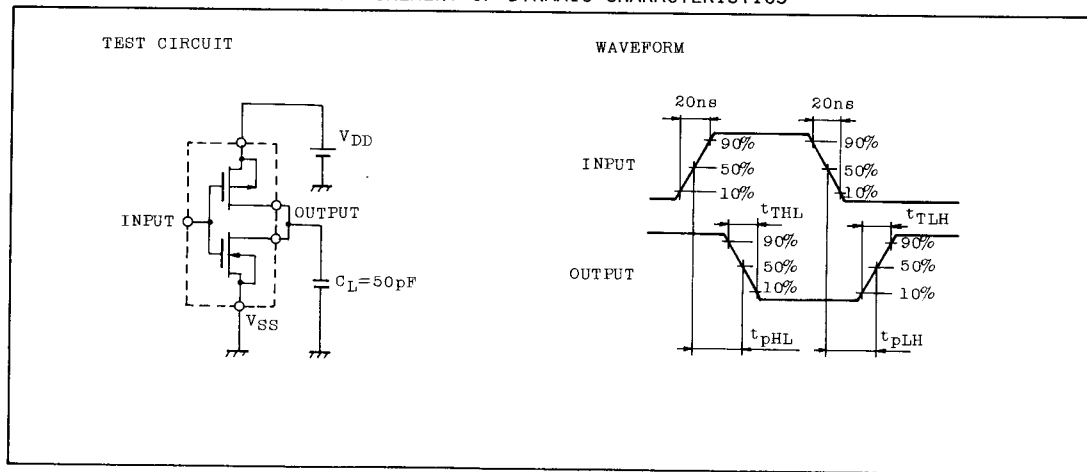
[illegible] OF DYNAMIC CHARACTERISTICS

TEST CIRCUIT

$V_{DD}$

INPUT

OUTPUT

$C_L=50pF$

$V_{SS}$

WAVEFORM

20ns

20ns

90%

90%

INPUT

50%

50%

10%

10%

$t_{THL}$

$t_{TLH}$

90%

90%

OUTPUT

50%

50%

10%

10%

$t_{pHL}$

$t_{pLH}$